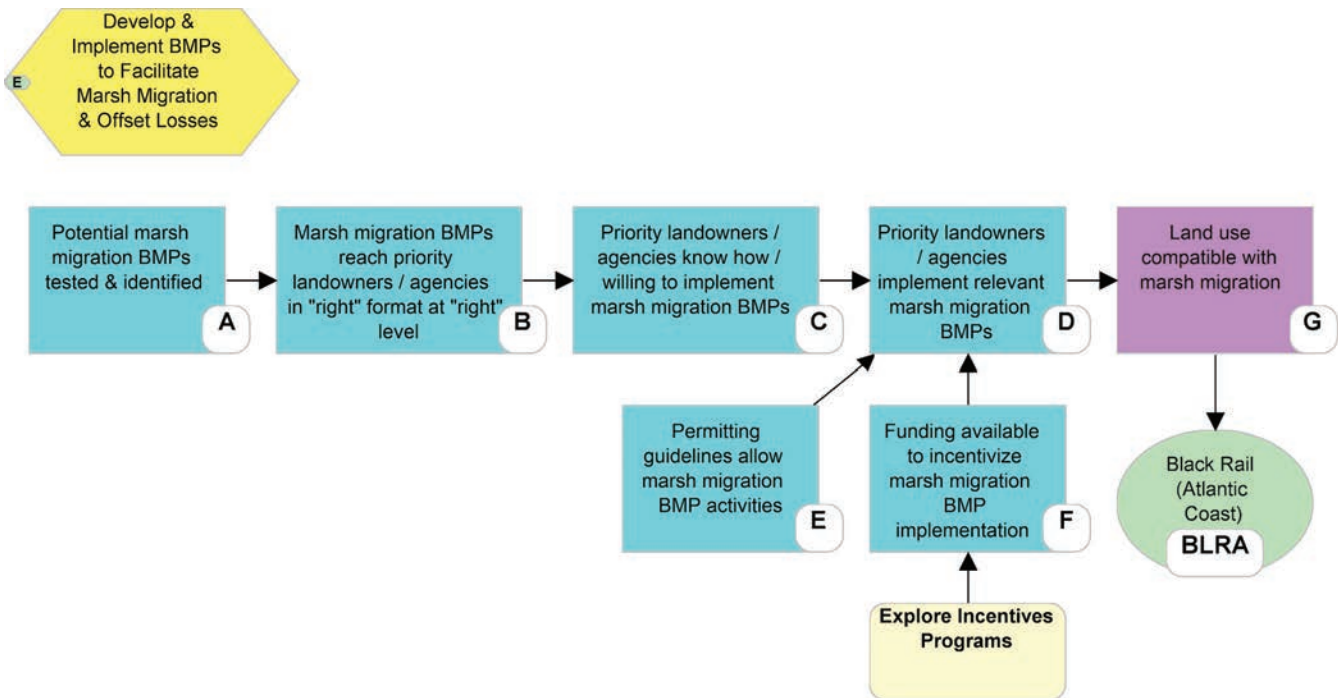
E

Develop & Implement BMPs to Facilitate Marsh Migration & Offset Losses

Potential marsh migration BMPs tested & identified

A

Marsh migration BMPs reach priority landowners / agencies in "right" format at "right" level

B

Priority landowners / agencies know how / willing to implement marsh migration BMPs

C

Priority landowners / agencies implement relevant marsh migration BMPs

D

Land use compatible with marsh migration

G

Permitting guidelines allow marsh migration BMP activities

E

Funding available to incentivize marsh migration BMP implementation

F

Black Rail (Atlantic Coast)

BLRA

Explore Incentives Programs